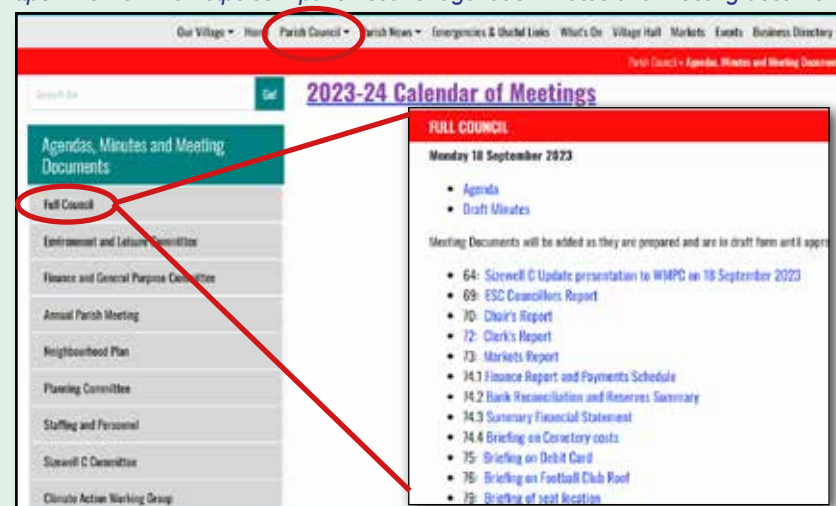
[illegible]

Our Village ▾ Home Parish Council ▾ Parish News ▾ Emergencies & Useful Links What's On Village Hall Markets Events Business Directory

Parish Council » Agendas, Minutes and Meeting Documents

Search for Go!

2023-24 Calendar of Meetings

Agendas, Minutes and Meeting Documents

Full Council

Environment and Leisure Committee

Finance and General Purpose Committee

Annual Parish Meeting

Neighbourhood Plan

Planning Committee

Staffing and Personnel

Sizewell C Committee

Climate Action Working Group

FULL COUNCIL

Monday 18 September 2023

- Agenda
- Draft Minutes

Meeting Documents will be added as they are prepared and are in draft form until appr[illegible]

- 64: Sizewell C Update presentation to WMPC on 18 September 2023
- 69: ESC Councillors Report
- 70: Chair's Report
- 72: Clerk's Report
- 73: Markets Report
- 74.1 Finance Report and Payments Schedule
- 74.2 Bank Reconciliation and Reserves Summary
- 74.3 Summary Financial Statement
- 74.4 Briefing on Cemetery costs
- 75: Briefing on Debit Card
- 76: Briefing on Football Club Roof
- 79: Briefing of seat location